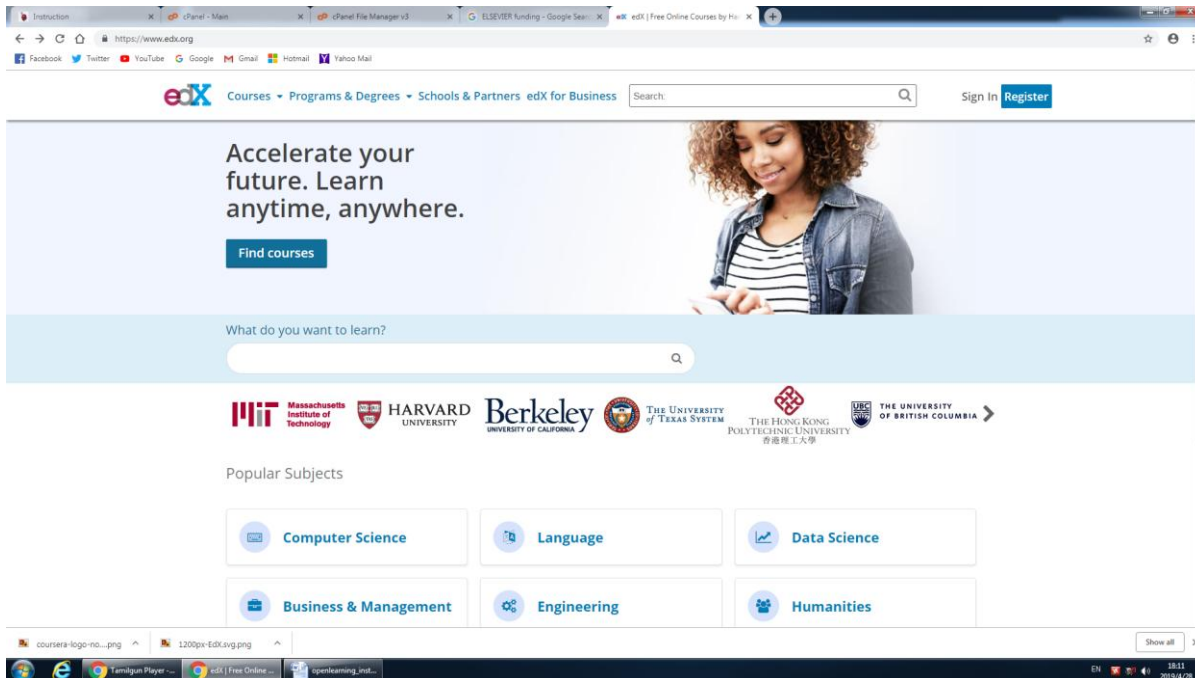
Instruction ×   cPanel - Main ×   cPanel File Manager v3 ×   ELSEVIER funding - Google Sear ×   edX | Free Online Courses by Ha ×

https://www.edx.org

Facebook   Twitter   YouTube   Google   Gmail   Hotmail   Yahoo Mail

edX   Courses ▾   Programs & Degrees ▾   Schools & Partners   edX for Business   Search:   Sign In   Register

Accelerate your future. Learn anytime, anywhere.

Find courses

What do you want to learn?

MIT Massachusetts Institute of Technology   HARVARD UNIVERSITY   Berkeley UNIVERSITY OF CALIFORNIA   THE UNIVERSITY of TEXAS SYSTEM   THE HONG KONG POLYTECHNIC UNIVERSITY 香港理工大學   UBC THE UNIVERSITY OF BRITISH COLUMBIA

Popular Subjects

Computer Science   Language   Data Science

Business & Management   Engineering   Humanities

coursera-logo-no....png ^   1200px-EdX.svg.png ^   Show all

Tamilgun Player -...   edX | Free Online ...   openlearning_inst...   EN   18:11   2019/4/26